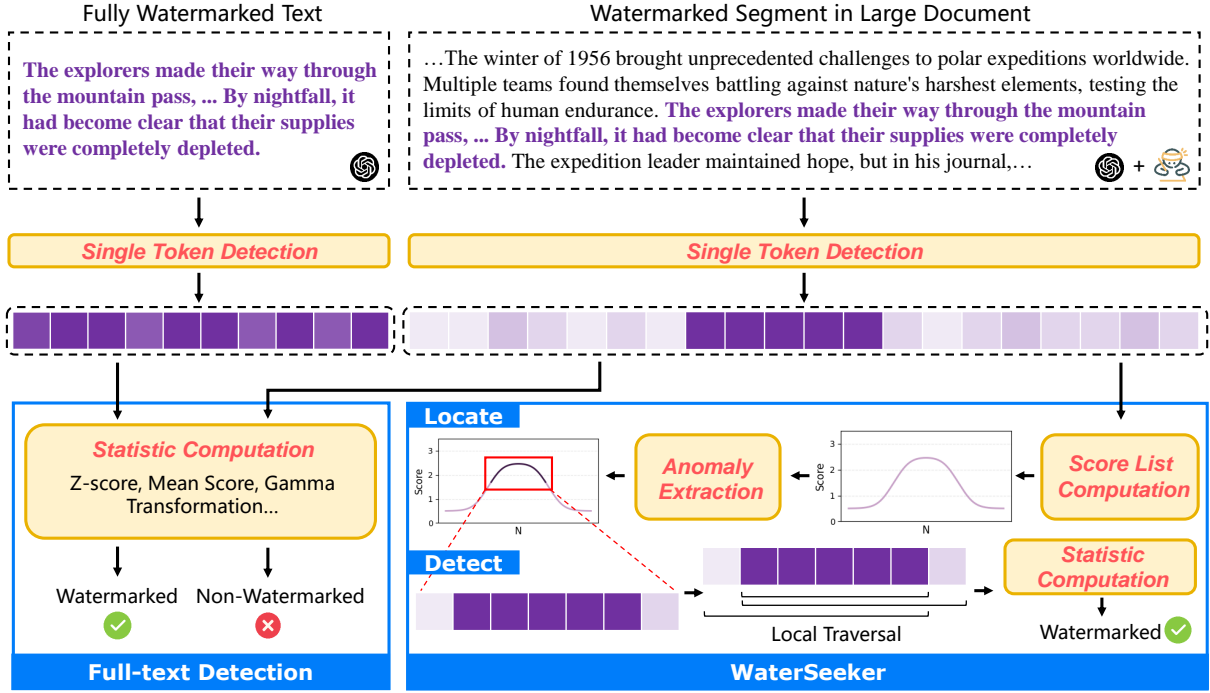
Fully Watermarked Text

The explorers made their way through the mountain pass, ... By nightfall, it had become clear that their supplies were completely depleted.

Watermarked Segment in Large Document

…The winter of 1956 brought unprecedented challenges to polar expeditions worldwide. Multiple teams found themselves battling against nature's harshest elements, testing the limits of human endurance. The explorers made their way through the mountain pass, ... By nightfall, it had become clear that their supplies were completely depleted. The expedition leader maintained hope, but in his journal,…

+

Single Token Detection

Single Token Detection

Statistic Computation

Z-score, Mean Score, Gamma Transformation...

Watermarked

Non-Watermarked

Full-text Detection

Locate

3
2
1
0
Score
N

Anomaly Extraction

3
2
1
0
Score
N

Score List Computation

Detect

Local Traversal

Statistic Computation

Watermarked

WaterSeeker